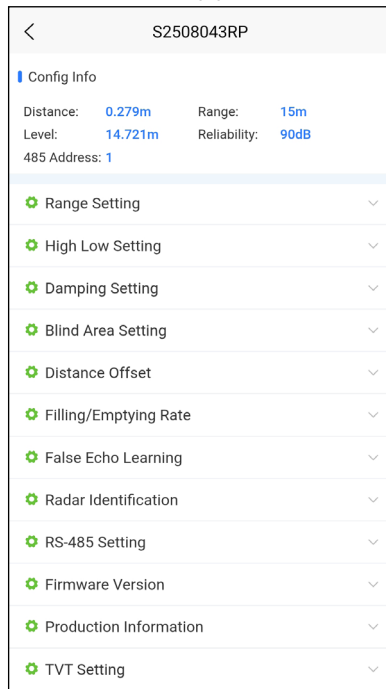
S2508043RP

Config Info

Distance: 0.279m Range: 15m
Level: 14.721m Reliability: 90dB
485 Address: 1

Range Setting

High Low Setting

Damping Setting

Blind Area Setting

Distance Offset

Filling/Emptying Rate

False Echo Learning

Radar Identification

RS-485 Setting

Firmware Version

Production Information

TVT Setting